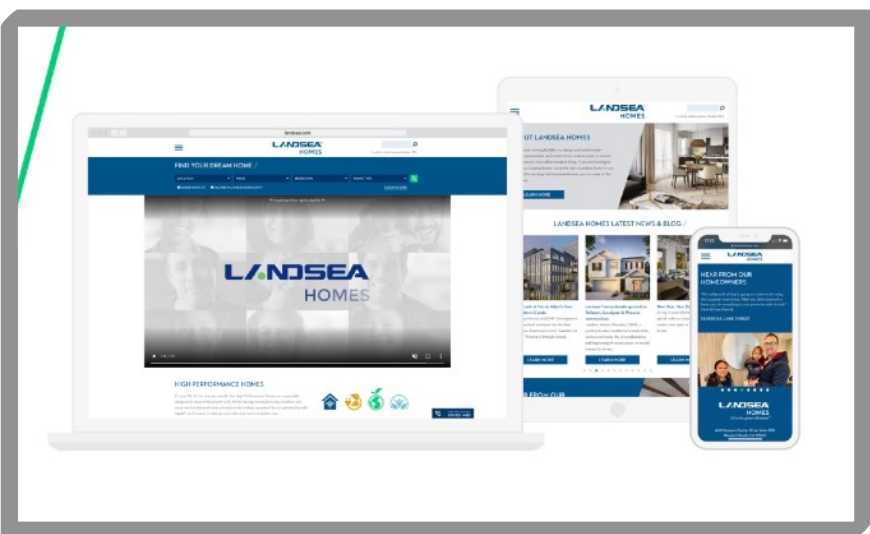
LANDSEA HOMES

FIND YOUR DREAM HOME /

LANDSEA HOMES

HIGH PERFORMANCE HOMES

LANDSEA HOMES

UT LANDSEA HOMES

LEARN MORE

LANDSEA HOMES LATEST NEWS & BLOG /

LEARN MORE

LEARN MORE

LEARN MORE

LANDSEA HOMES

HEAR FROM OUR HOMEOWNERS

LANDSEA HOMES